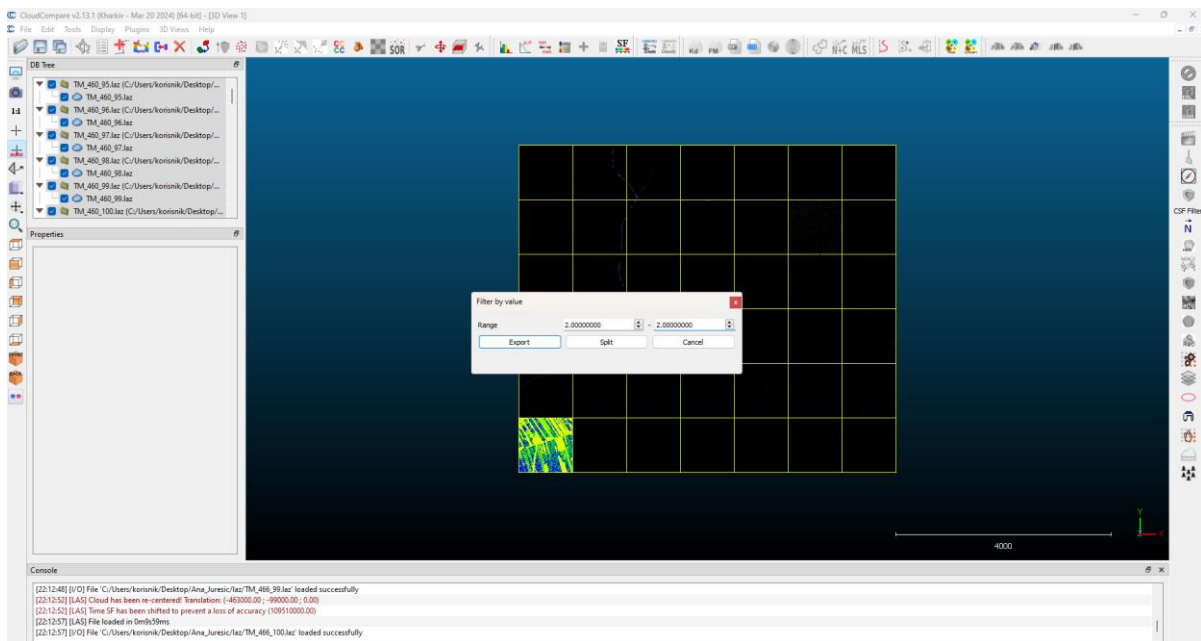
CloudCompare v2.13.1 (Kharkiv - Mar 20 2024) [64-bit] - [3D View 1]
File Edit Tools Display Plugins 3D Views Help

DB Tree
TM_460_95.laz (C:/Users/korisnik/Desktop/...
TM_460_95.laz
TM_460_96.laz (C:/Users/korisnik/Desktop/...
TM_460_96.laz
TM_460_97.laz (C:/Users/korisnik/Desktop/...
TM_460_97.laz
TM_460_98.laz (C:/Users/korisnik/Desktop/...
TM_460_98.laz
TM_460_99.laz (C:/Users/korisnik/Desktop/...
TM_460_99.laz
TM_460_100.laz (C:/Users/korisnik/Desktop/...

Properties

Filter by value
Range 2.00000000 - 2.00000000
Export Split Cancel

CSF Filter

4000

Console
[22:12:48] [I/O] File 'C:/Users/korisnik/Desktop/Ana_Juresic/laz/TM_466_99.laz' loaded successfully
[22:12:52] [LAS] Cloud has been re-centered! Translation: (-463000.00 ; -99000.00 ; 0.00)
[22:12:52] [LAS] Time SF has been shifted to prevent a loss of accuracy (109510000.00)
[22:12:57] [LAS] File loaded in 0m9s59ms
[22:12:57] [I/O] File 'C:/Users/korisnik/Desktop/Ana_Juresic/laz/TM_466_100.laz' loaded successfully